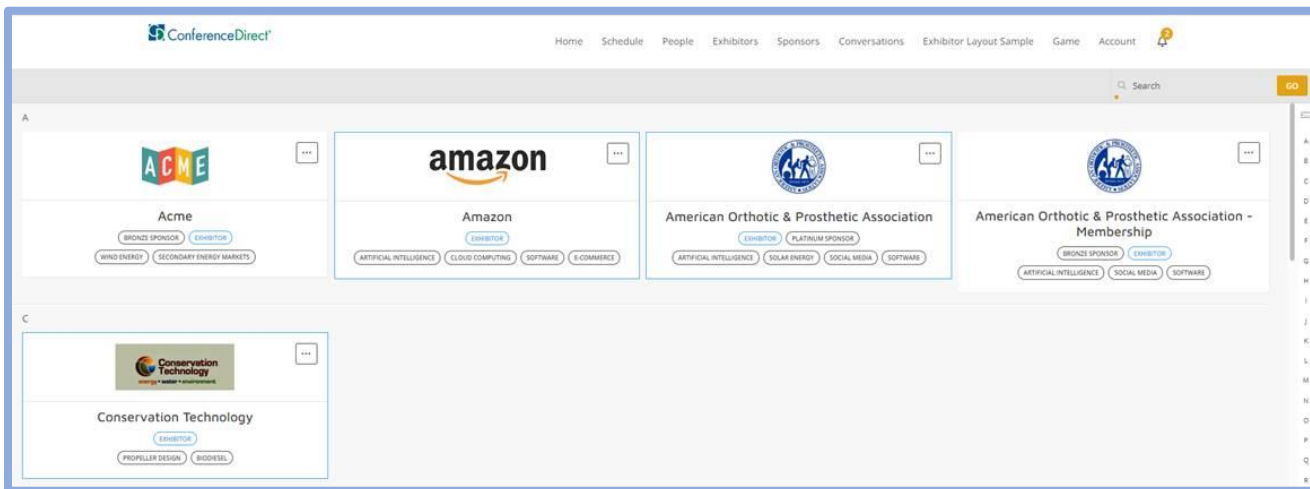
ConferenceDirect

Home Schedule People Exhibitors Sponsors Conversations Exhibitor Layout Sample Game Account

2

Search GO

A

ACME

···

Acme

BRONZE SPONSOR EXHIBITOR

WIND ENERGY SECONDARY ENERGY MARKETS

amazon

···

Amazon

EXHIBITOR

ARTIFICIAL INTELLIGENCE CLOUD COMPUTING SOFTWARE E-COMMERCE

···

American Orthotic & Prosthetic Association

EXHIBITOR PLATINUM SPONSOR

ARTIFICIAL INTELLIGENCE SOLAR ENERGY SOCIAL MEDIA SOFTWARE

···

American Orthotic & Prosthetic Association - Membership

BRONZE SPONSOR EXHIBITOR

ARTIFICIAL INTELLIGENCE SOCIAL MEDIA SOFTWARE

C

Conservation Technology
energy • water • environment

···

Conservation Technology

EXHIBITOR

PROPELLER DESIGN BIODIESEL

A B C D E F G H I J K L M N O P Q R